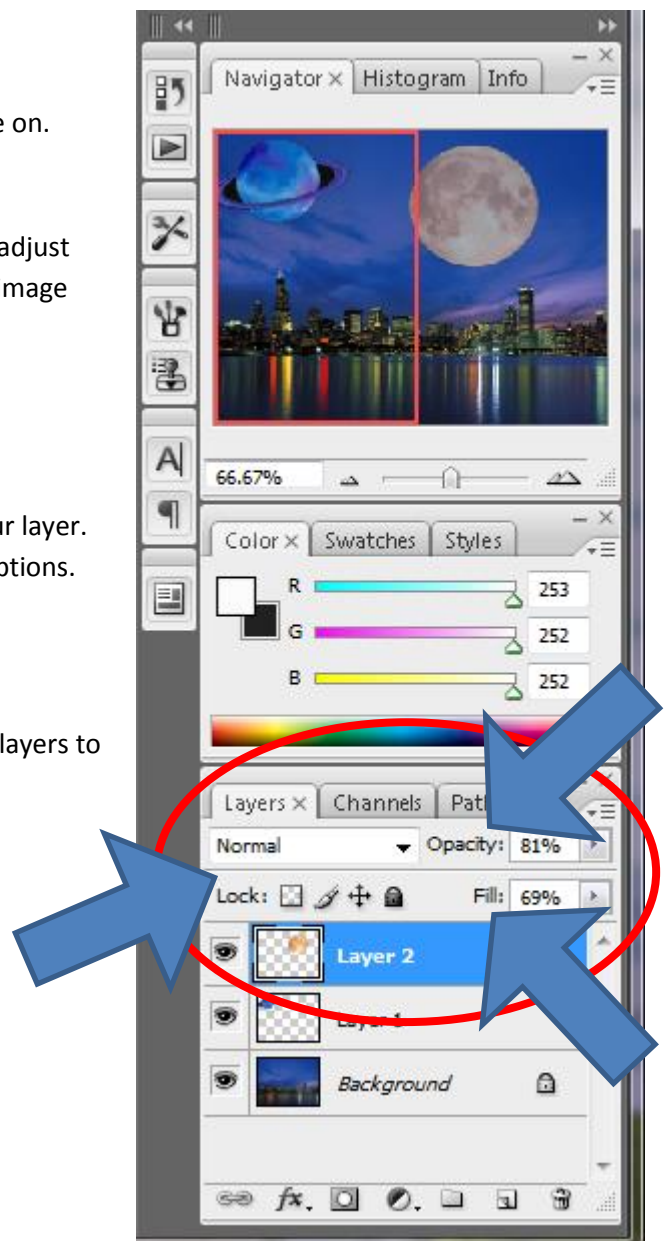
e on.

adjust
image

ur layer.
ptions.

layers to

Navigator × Histogram Info

66.67%

Color × Swatches Styles

R 253

G 252

B 252

Layers × Channels Path

Normal

Opacity: 81%

Lock:

Fill: 69%

Layer 2

Layer 1

Background